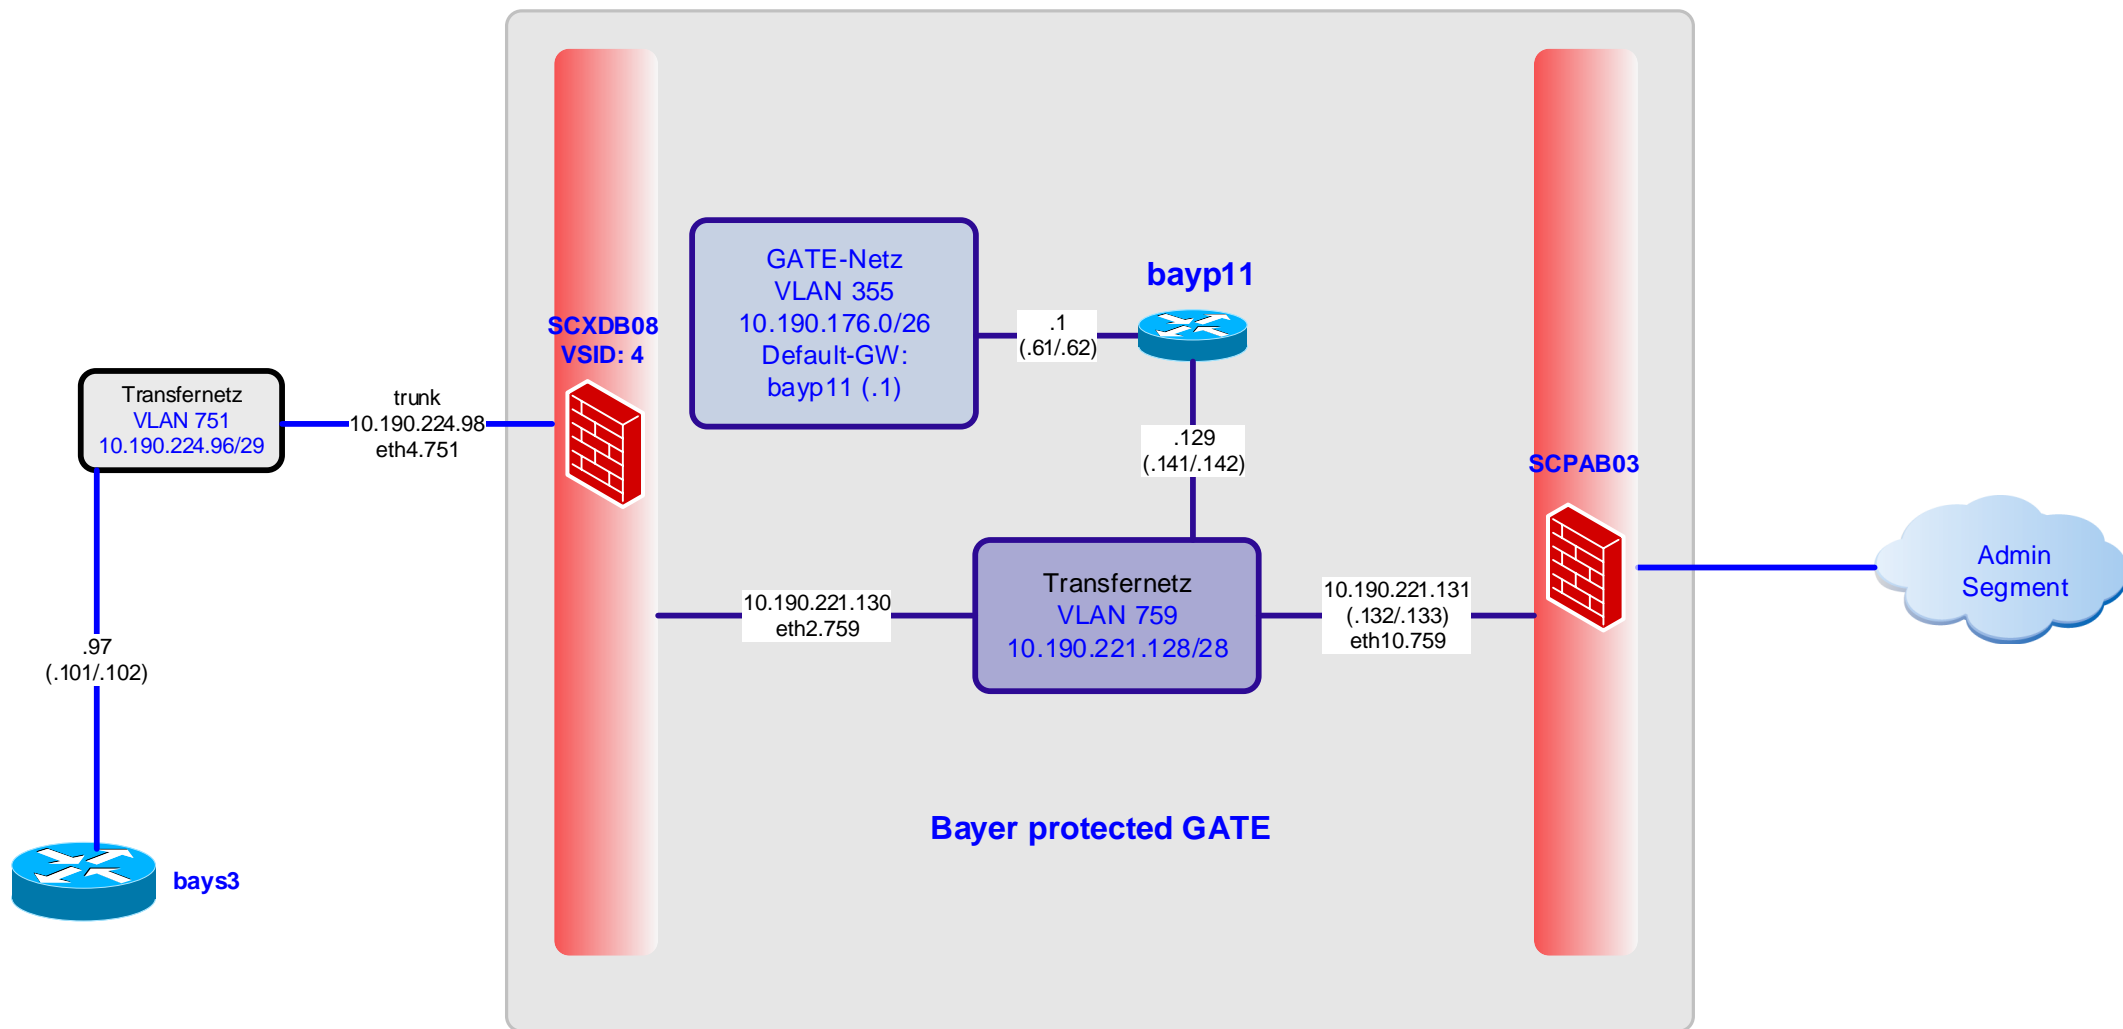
GATE-Netz
VLAN 355
10.190.176.0/26
Default-GW:
bayp11 (.1)

bayp11

.1
(.61/.62)

SCXDB08
VSID: 4

Transfernetz
VLAN 751
10.190.224.96/29

trunk
10.190.224.98
eth4.751

.129
(.141/.142)

SCPAB03

Admin
Segment

10.190.221.130
eth2.759

Transfernetz
VLAN 759
10.190.221.128/28

10.190.221.131
(.132/.133)
eth10.759

.97
(.101/.102)

bays3

Bayer protected GATE